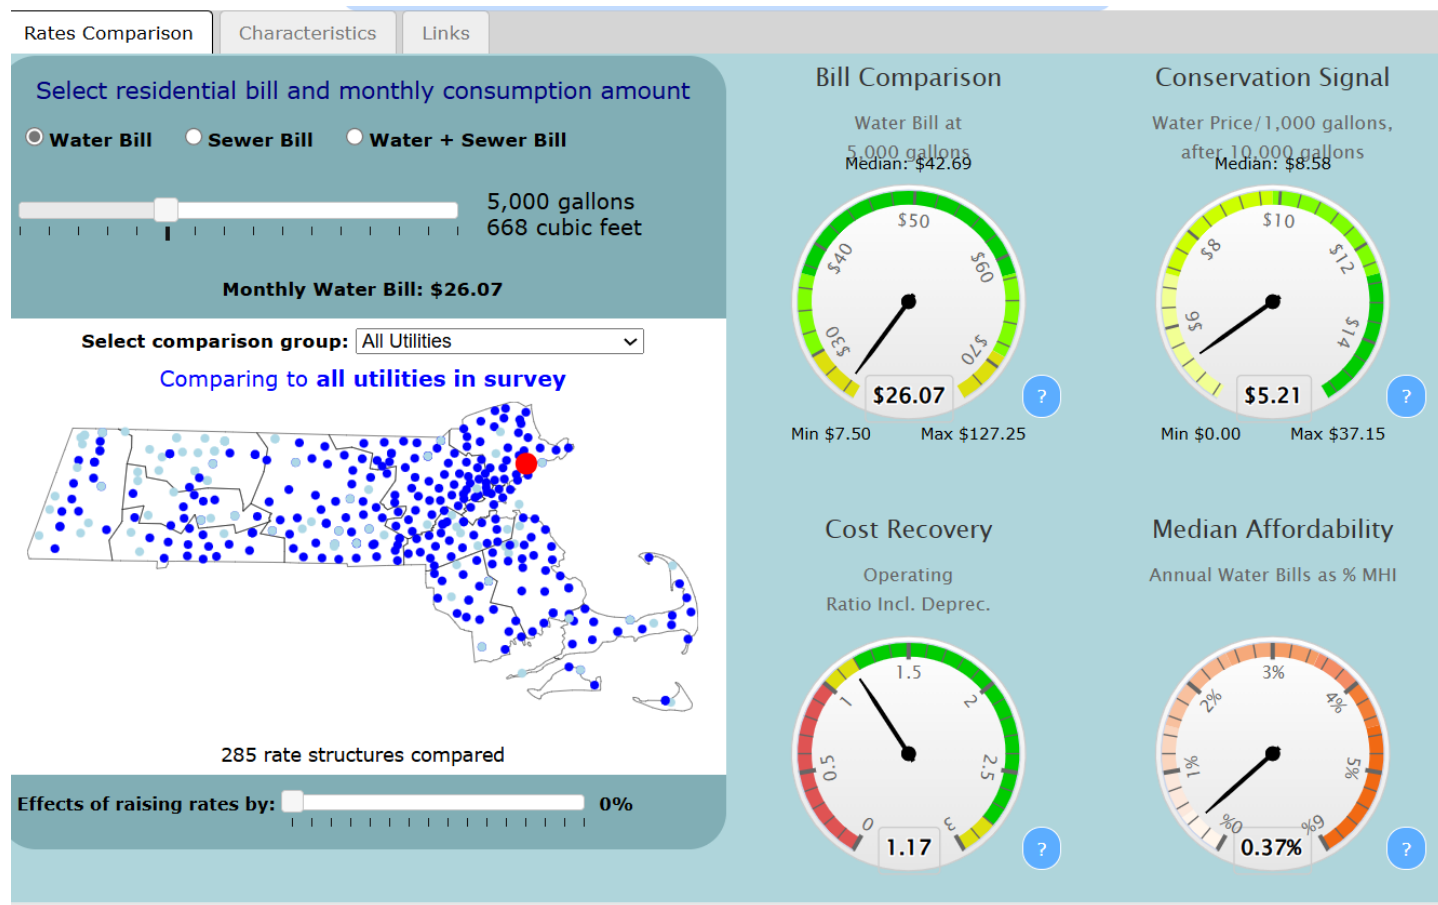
Rates Comparison
Characteristics
Links

Select residential bill and monthly consumption amount

Water Bill
Sewer Bill
Water + Sewer Bill

5,000 gallons
668 cubic feet

Monthly Water Bill: $26.07

Select comparison group: All Utilities

Comparing to all utilities in survey

285 rate structures compared

Effects of raising rates by: 0%

Bill Comparison

Water Bill at 5,000 gallons
Median: $42.69

$30 $40 $50 $60 $70

$26.07

?

Min $7.50
Max $127.25

Conservation Signal

Water Price/1,000 gallons, after 10,000 gallons
Median: $8.58

$6 $8 $10 $12 $14

$5.21

?

Min $0.00
Max $37.15

Cost Recovery

Operating Ratio Incl. Deprec.

0 0.5 1 1.5 2 2.5 3

1.17

?

Median Affordability

Annual Water Bills as % MHI

0% 1% 2% 3% 4% 5% 6%

0.37%

?